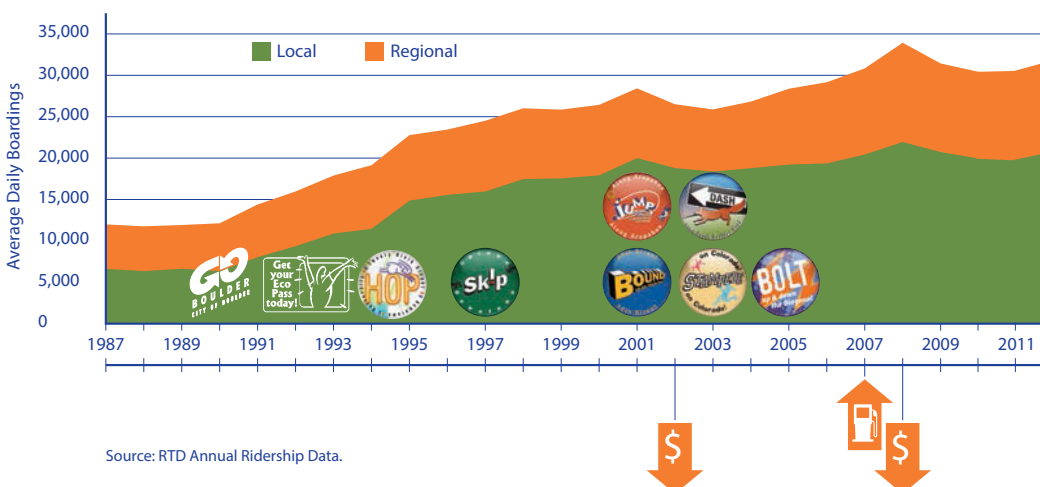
Local Regional

35,000
30,000
25,000
20,000
15,000
10,000
5,000
0

Average Daily Boardings

GO BOULDER CITY OF BOULDER

Get your Eco Pass today!

HOP

Sk!p

JUMP

DASH

BOUND

STAMPEDE

BOLT

1987 1989 1991 1993 1995 1997 1999 2001 2003 2005 2007 2009 2011

$

$

Source: RTD Annual Ridership Data.